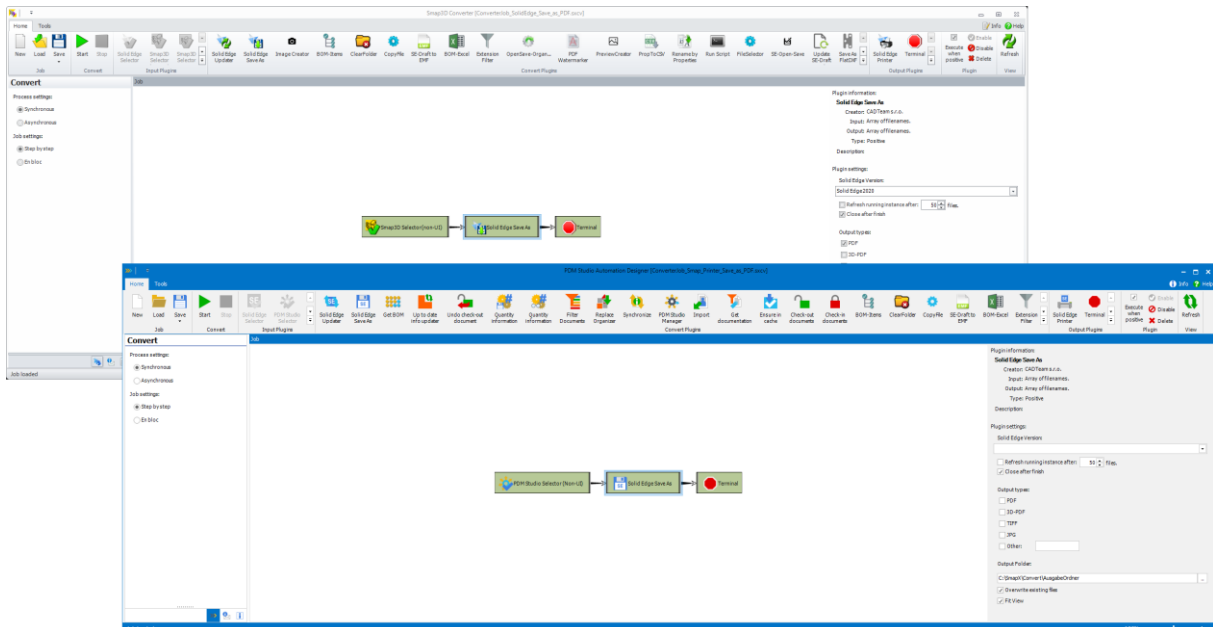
SmapDD Converter [ConverterJob_SolidEdge_Save_as_PDF.sccv]

Home Tools

Info Help

New Load Save Start Stop Solid Edge Selector SmapDD Selector SmapDD Selector Solid Edge Updater Solid Edge Save As ImageCreator BOM-Items ClearFolder CopyFile SE-Draft to EMF BOM-Excel Extension Filter OpenSave-Organ... PDF Watermarker PreviewCreator PropToCSV Rename by Properties Run Script FileSelector SE-Open-Save Update SE-Draft Save As FlatDXF Solid Edge Printer Terminal Execute when positive Enable Disable Delete Refresh

Job Convert Input Plugins Convert Plugins Output Plugins Plugin View

Convert

Process settings:
Synchronous
Asynchronous

Job settings:
Step by step
En bloc

Job

SmapDD Selector (non-UI) Solid Edge Save As Terminal

Plugin information:
Solid Edge Save As
Creator: CADTeam s.r.o.
Input: Array of filenames.
Output: Array of filenames.
Type: Positive
Description:

Plugin settings:
Solid Edge Version:
Solid Edge2020
Refresh running instance after: 50 files.
Close after finish

Output types:
PDF
3D-PDF

Job loaded

PDM Studio Automation Designer [ConverterJob_Smap_Printer_Save_as_PDF.sccv]

Home Tools

Info Help

New Load Save Start Stop Solid Edge Selector PDM Studio Selector Solid Edge Updater Solid Edge Save As Get BOM Up to date Info updater Undo check-out document Quantity information Quantity information Filter Documents Replace Organizer Synchronize PDM Studio Manager Import Get documentation Ensure in cache Check-out documents Check-in documents BOM-Items ClearFolder CopyFile SE-Draft to EMF BOM-Excel Extension Filter Solid Edge Printer Terminal Execute when positive Enable Disable Delete Refresh

Job Convert Input Plugins Convert Plugins Output Plugins Plugin View

Convert

Process settings:
Synchronous
Asynchronous

Job settings:
Step by step
En bloc

Job

PDM Studio Selector (Non-UI) Solid Edge Save As Terminal

Plugin information:
Solid Edge Save As
Creator: CADTeam s.r.o.
Input: Array of filenames.
Output: Array of filenames.
Type: Positive
Description:

Plugin settings:
Solid Edge Version:

Refresh running instance after: 50 files.
Close after finish

Output types:
PDF
3D-PDF
TIFF
JPG
Other:

Output Folder:
C:\SmapY\Convert\AusgabeOrder
Overwrite existing files
Fit View